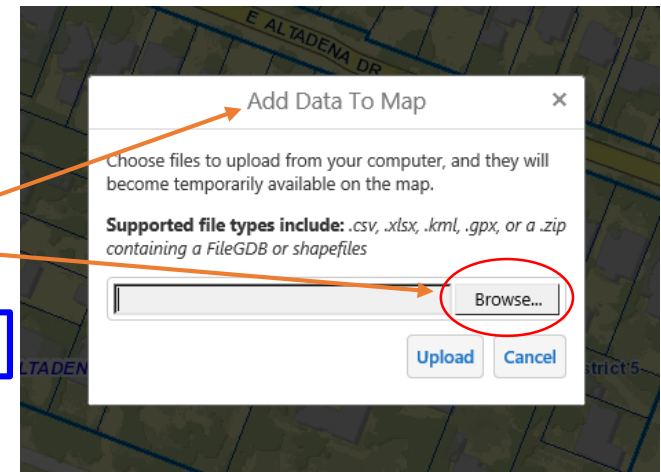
E ALTADENA DR

Add Data To Map

×

Choose files to upload from your computer, and they will become temporarily available on the map.

**Supported file types include:** *.csv, .xlsx, .kml, .gpx, or a .zip containing a FileGDB or shapefiles*

Browse...

Upload

Cancel

ALTADEN

istrict 5